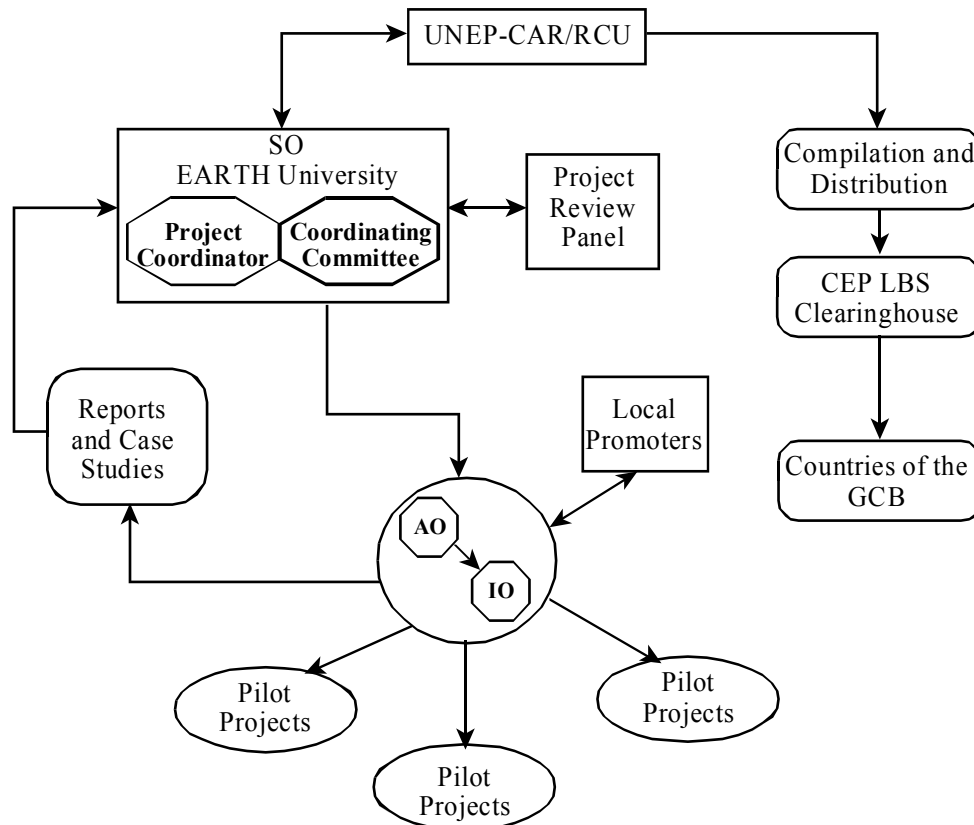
UNEP-CAR/RCU

SO
EARTH University

Project Coordinator

Coordinating Committee

Project Review Panel

Compilation and Distribution

CEP LBS Clearinghouse

Countries of the GCB

Reports and Case Studies

Local Promoters

AO

IO

Pilot Projects

Pilot Projects

Pilot Projects